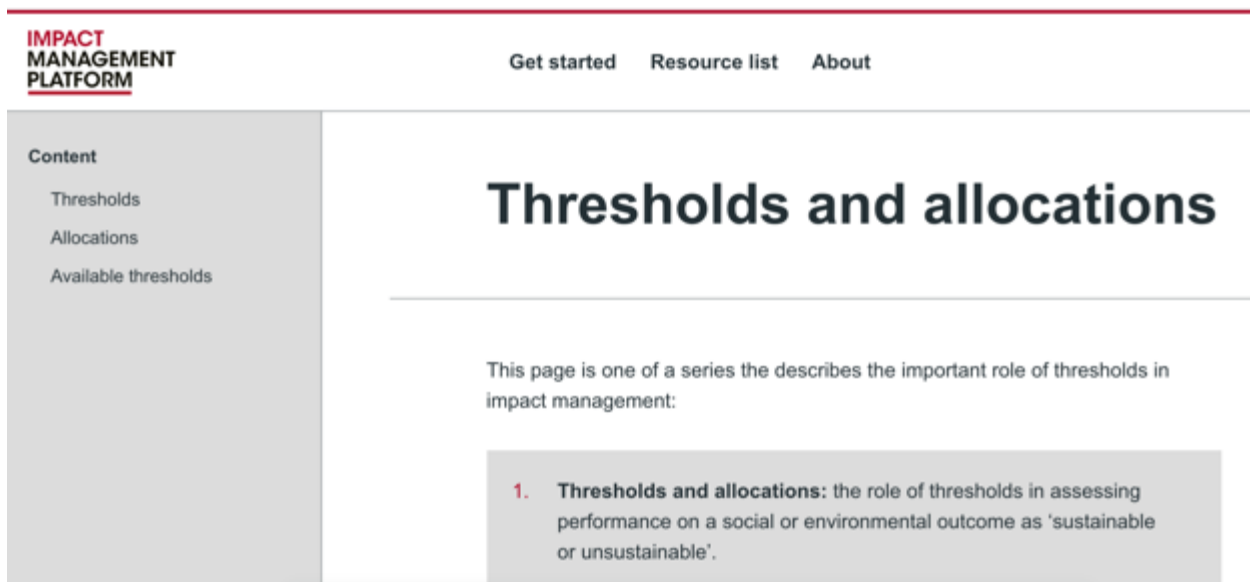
IMPACT
MANAGEMENT
PLATFORM

Get started Resource list About

Content

Thresholds

Allocations

Available thresholds

Thresholds and allocations

This page is one of a series the describes the important role of thresholds in impact management:

1. **Thresholds and allocations:** the role of thresholds in assessing performance on a social or environmental outcome as 'sustainable or unsustainable'.